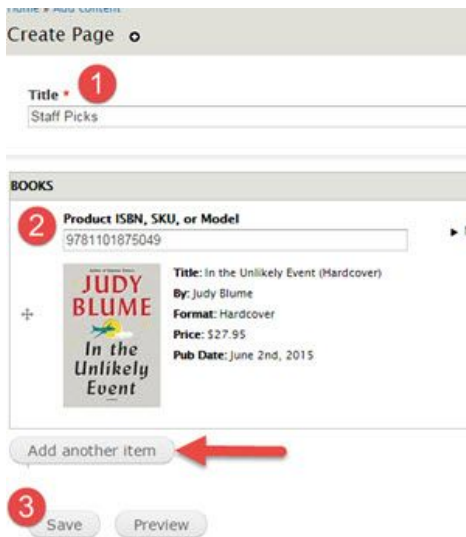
Home » Add content

Create Page

Title *
1
Staff Picks

BOOKS

2
Product ISBN, SKU, or Model
9781101875049

JUDY BLUME
In the Unlikely Event

Title: In the Unlikely Event (Hardcover)
By: Judy Blume
Format: Hardcover
Price: $27.95
Pub Date: June 2nd, 2015

Add another item

3
Save
Preview